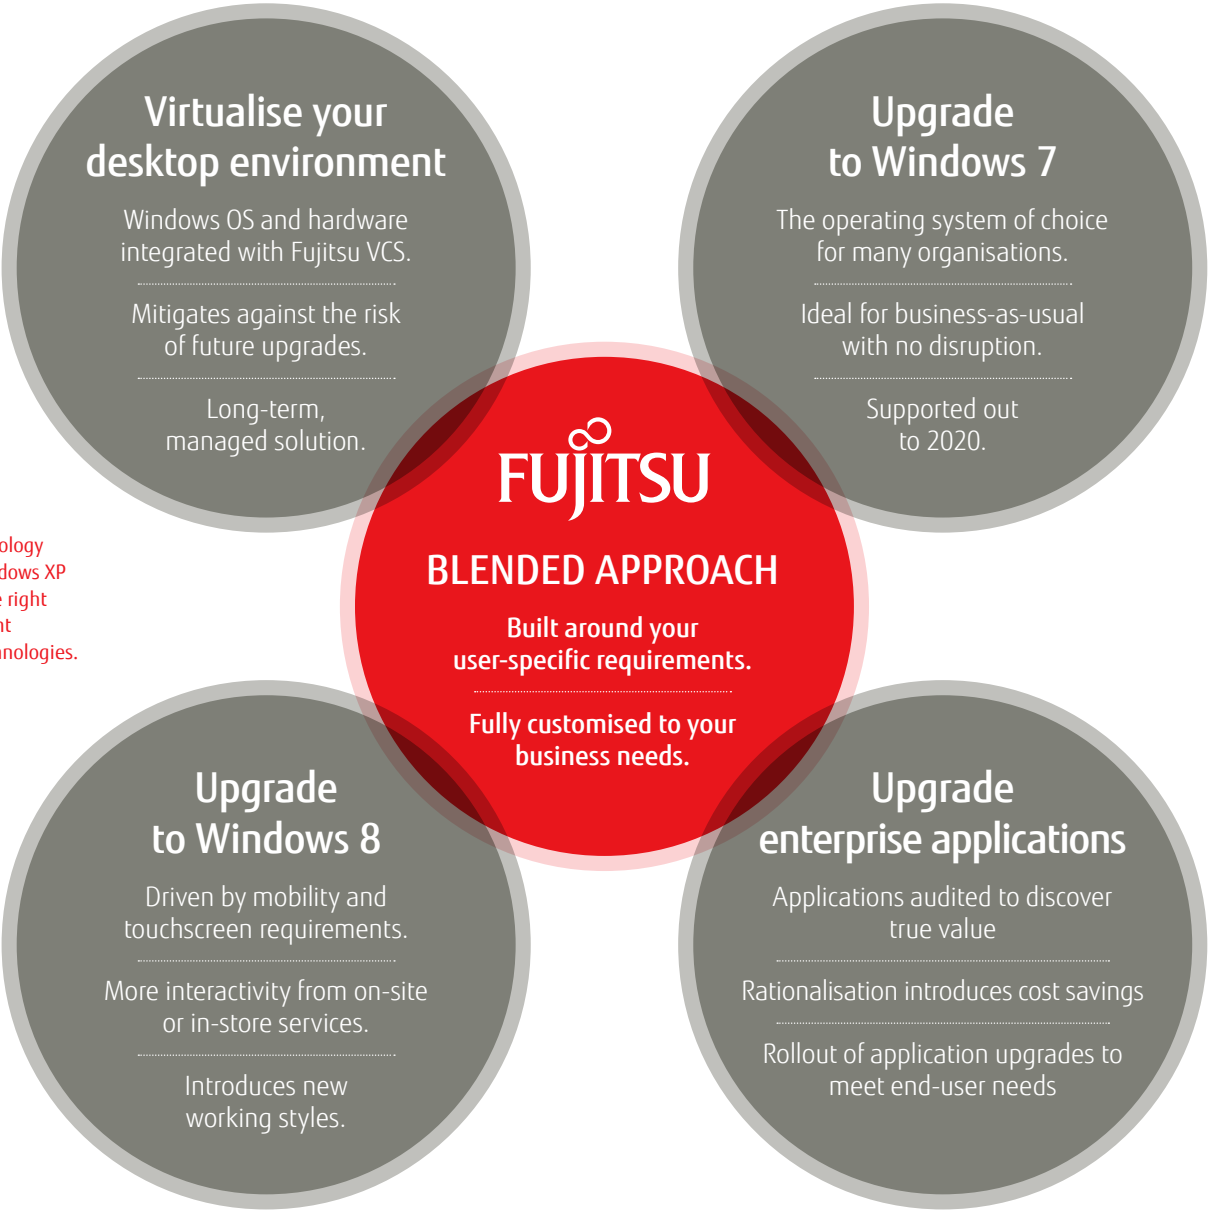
Virtualise your desktop environment

Windows OS and hardware integrated with Fujitsu VCS.

Mitigates against the risk of future upgrades.

Long-term, managed solution.

Upgrade to Windows 7

The operating system of choice for many organisations.

Ideal for business-as-usual with no disruption.

Supported out to 2020.

ology
dows XP
e right
nt
nologies.

FUJITSU

BLENDED APPROACH

Built around your user-specific requirements.

Fully customised to your business needs.

Upgrade to Windows 8

Driven by mobility and touchscreen requirements.

More interactivity from on-site or in-store services.

Introduces new working styles.

Upgrade enterprise applications

Applications audited to discover true value

Rationalisation introduces cost savings

Rollout of application upgrades to meet end-user needs